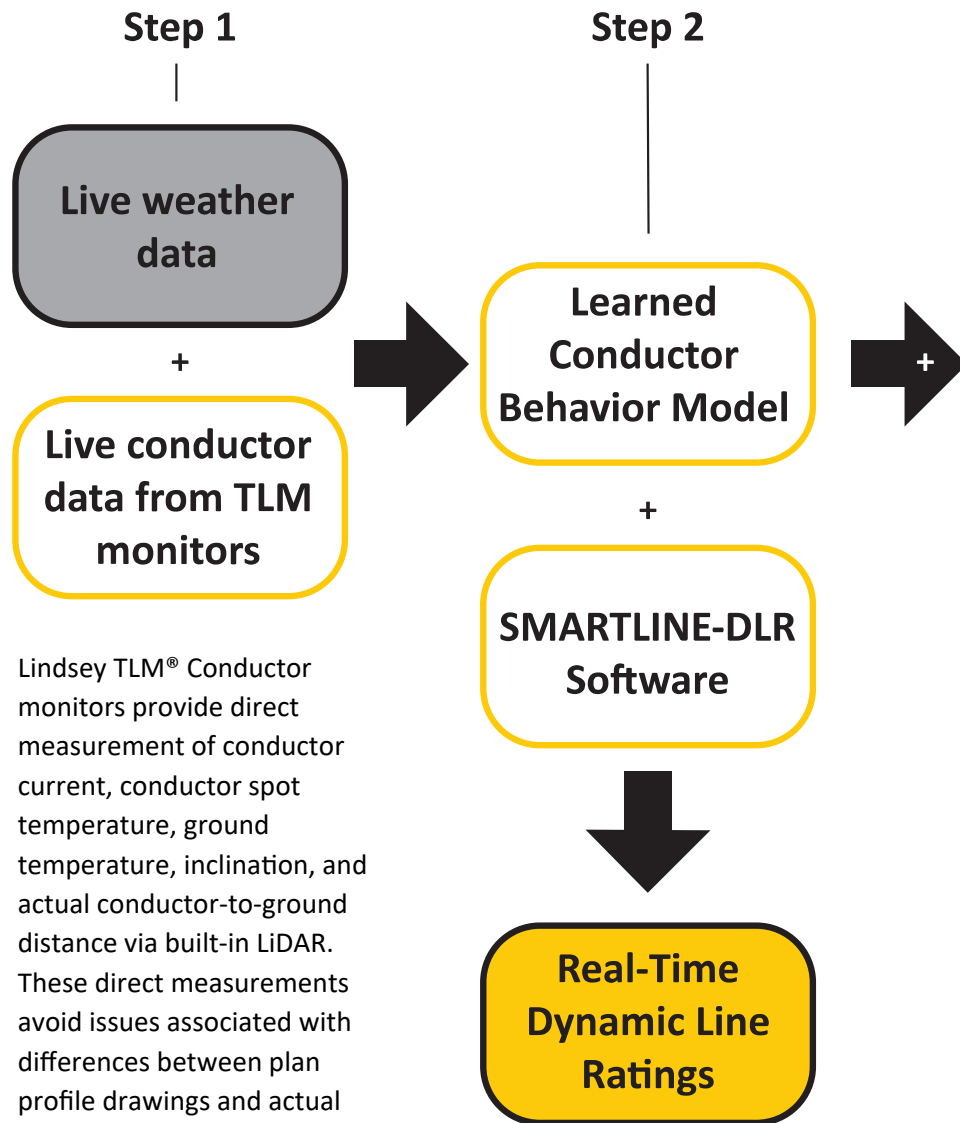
Step 1

Step 2

Live weather data

+

Live conductor data from TLM monitors

Learned Conductor Behavior Model

+

+

SMARTLINE-DLR Software

Real-Time Dynamic Line Ratings

Lindsey TLM® Conductor monitors provide direct measurement of conductor current, conductor spot temperature, ground temperature, inclination, and actual conductor-to-ground distance via built-in LiDAR. These direct measurements avoid issues associated with differences between plan profile drawings and actual